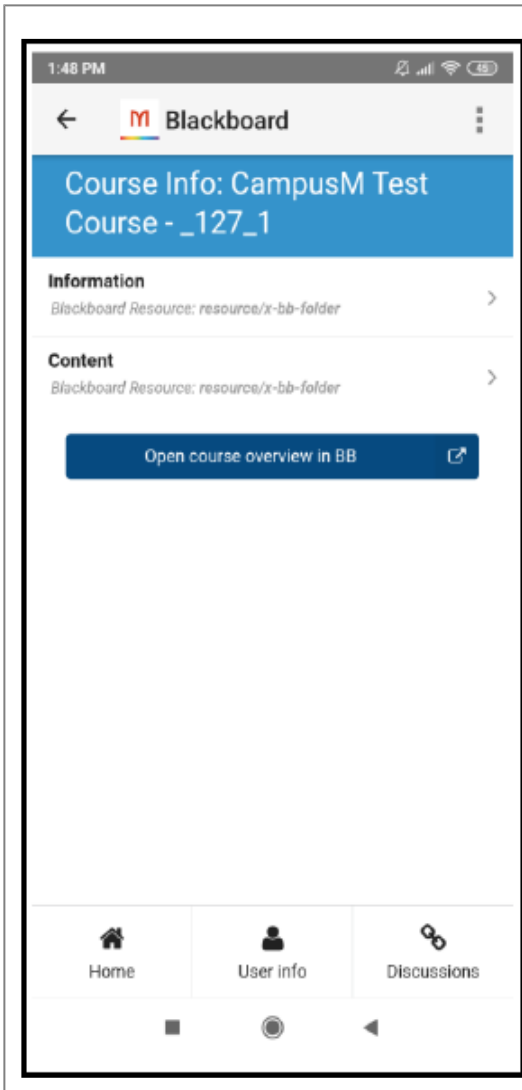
1:48 PM

45

M Blackboard

Course Info: CampusM Test Course - _127_1

Information
Blackboard Resource: resource/x-bb-folder

Content
Blackboard Resource: resource/x-bb-folder

Open course overview in BB

Home

User info

Discussions